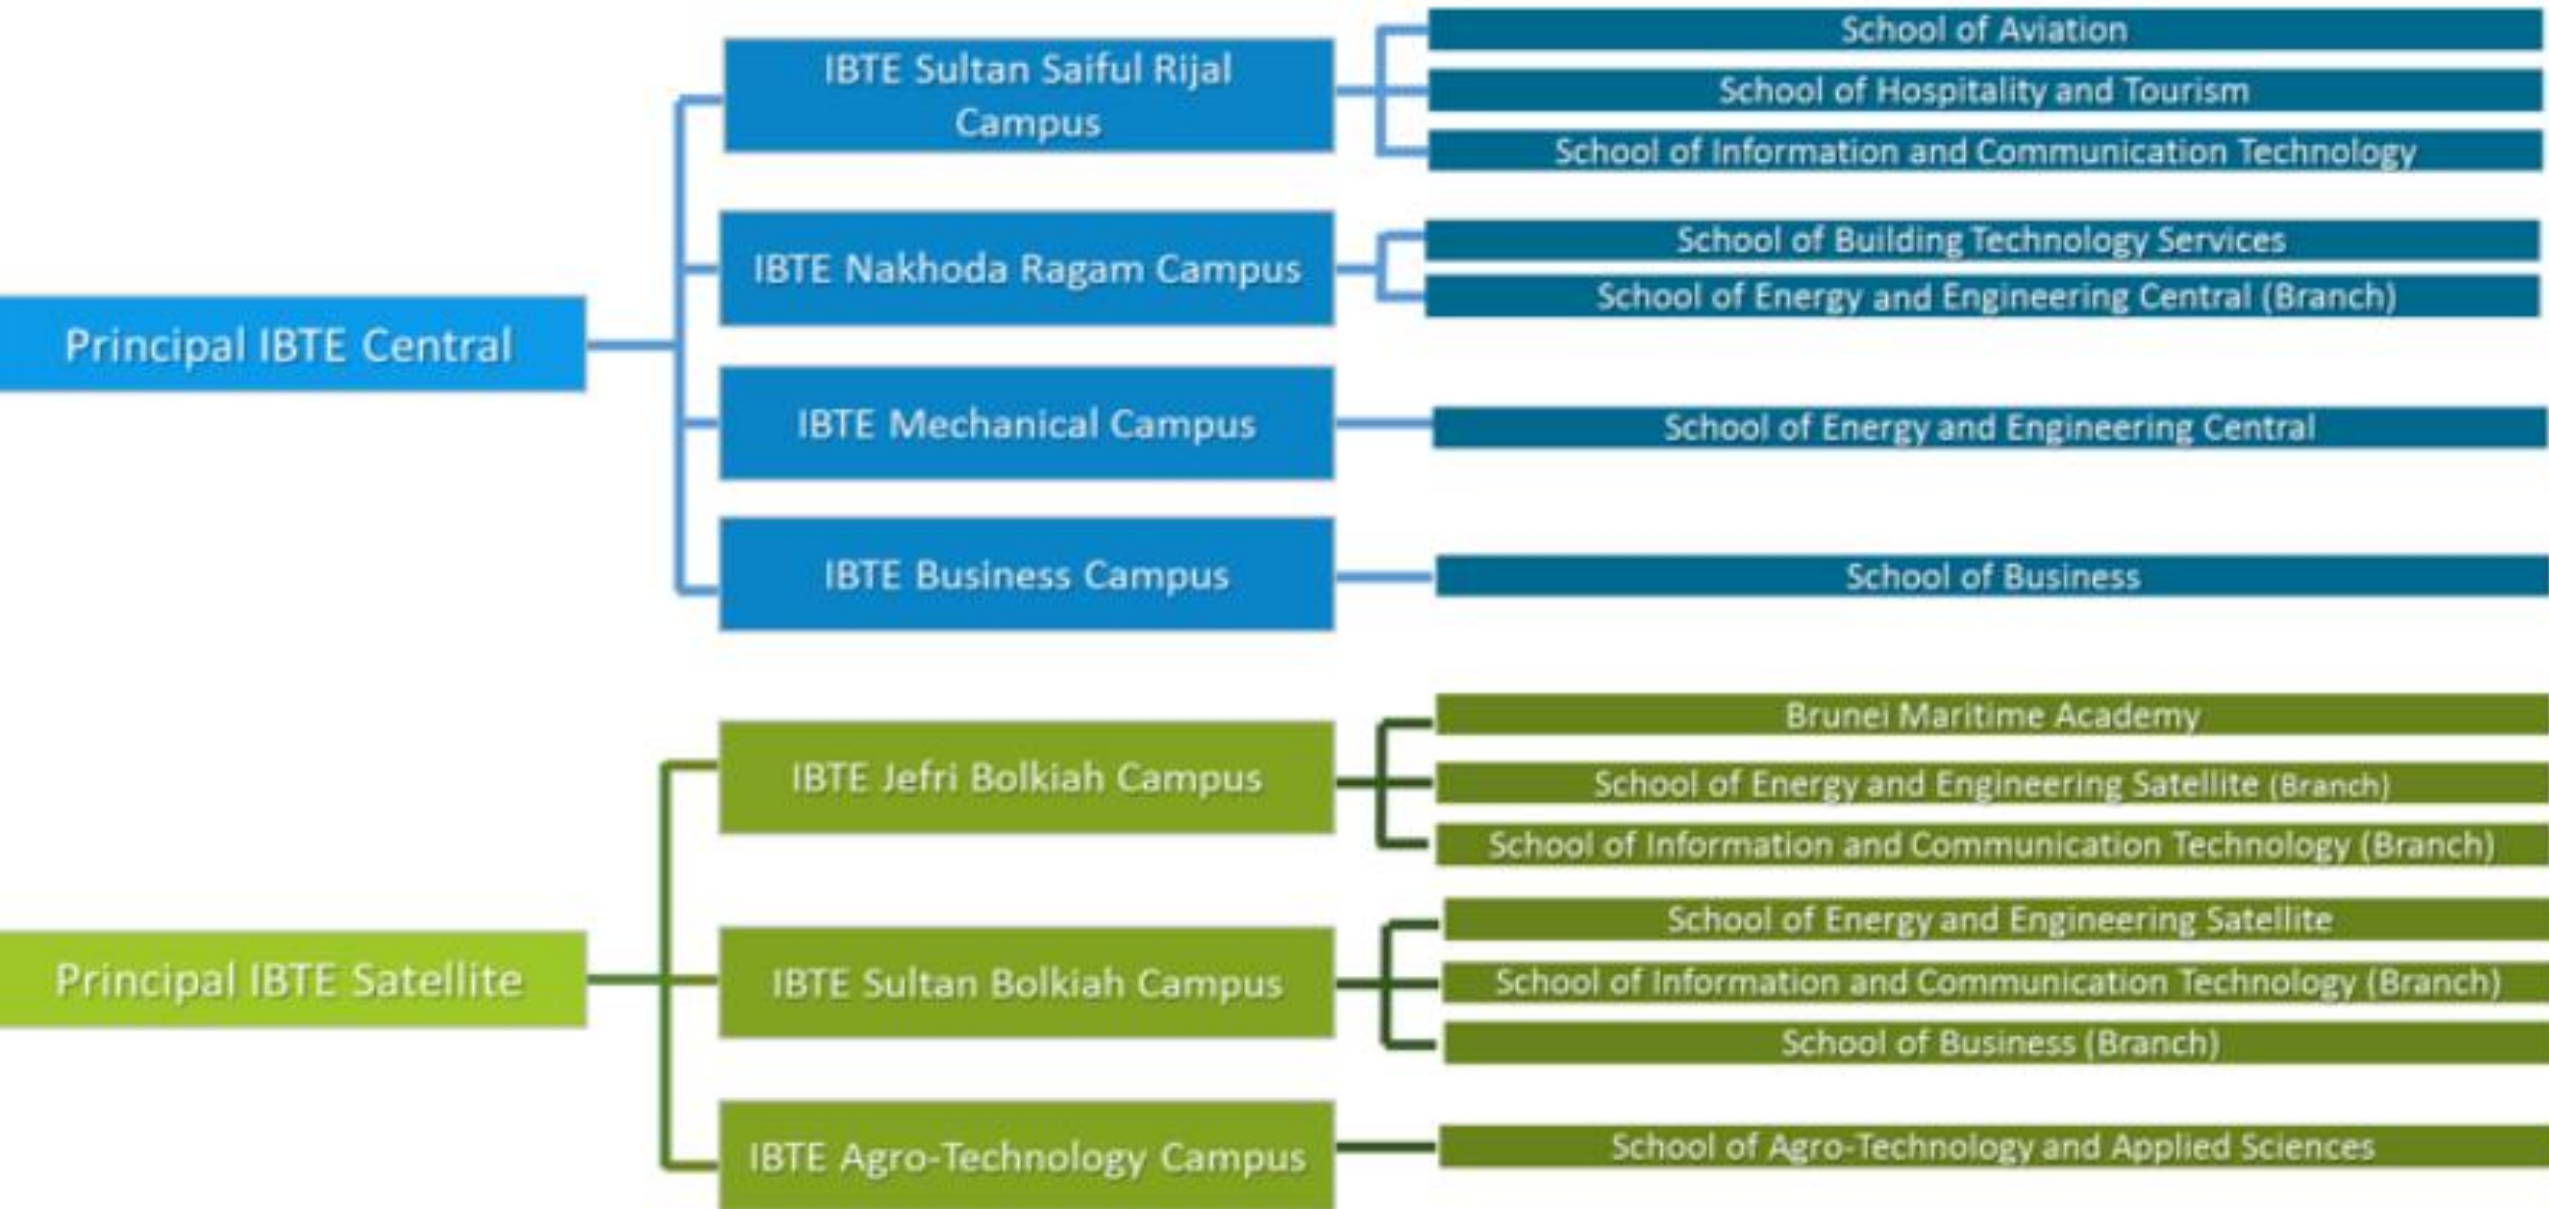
Principal IBTE Central

IBTE Sultan Saiful Rijal Campus

School of Aviation

School of Hospitality and Tourism

School of Information and Communication Technology

IBTE Nakhoda Ragam Campus

School of Building Technology Services

School of Energy and Engineering Central (Branch)

IBTE Mechanical Campus

School of Energy and Engineering Central

IBTE Business Campus

School of Business

Principal IBTE Satellite

IBTE Jefri Bolkiah Campus

Brunei Maritime Academy

School of Energy and Engineering Satellite (Branch)

School of Information and Communication Technology (Branch)

IBTE Sultan Bolkiah Campus

School of Energy and Engineering Satellite

School of Information and Communication Technology (Branch)

School of Business (Branch)

IBTE Agro-Technology Campus

School of Agro-Technology and Applied Sciences